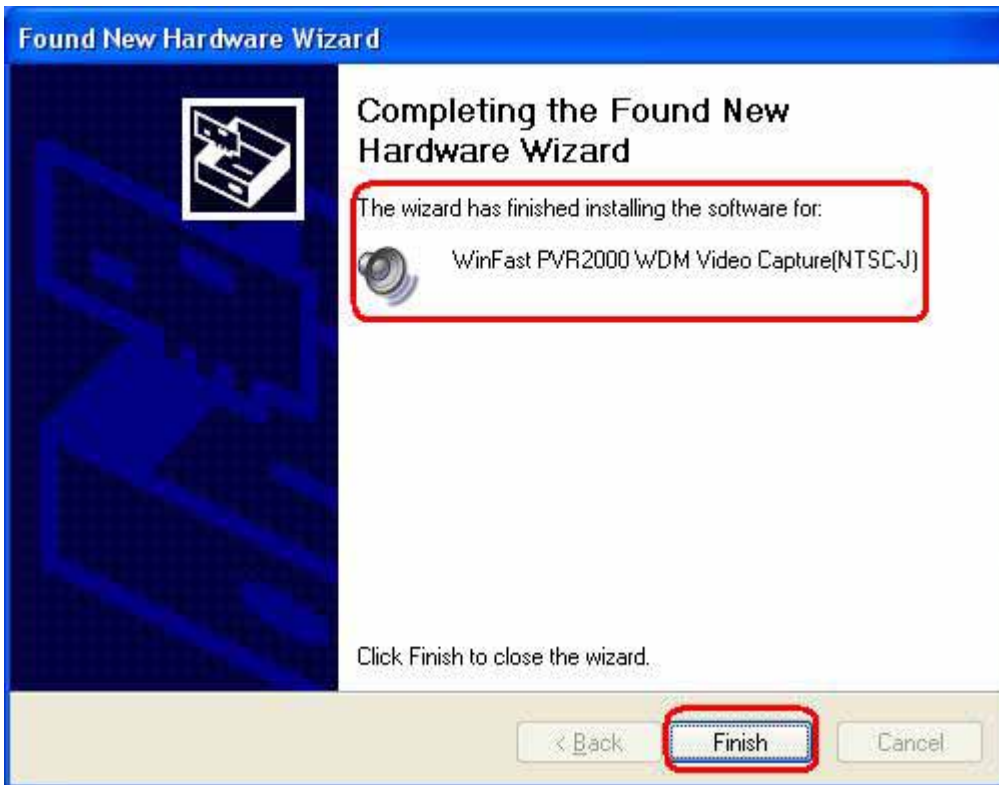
Found New Hardware Wizard

Completing the Found New Hardware Wizard

The wizard has finished installing the software for:

WinFast PVR2000 WDM Video Capture(NTSC-J)

Click Finish to close the wizard.

< Back

Finish

Cancel